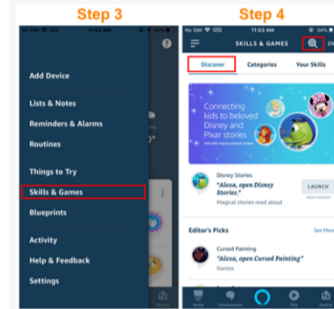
Step 3

Add Device

Lists & Notes

Reminders & Alarms

Routines

Things to Try

Skills & Games

Blueprints

Activity

Help & Feedback

Settings

Step 4

11:03 AM

SKILLS & GAMES

Discover

Categories

Your Skills

Connecting kids to beloved Disney and Pixar stories

Disney Stories

"Alexa, open Disney Stories."

Magical stories read aloud

LAUNCH

Editor's Picks

See More

Cursed Painting

"Alexa, open Cursed Painting"

Games

Home

Communicate

Play